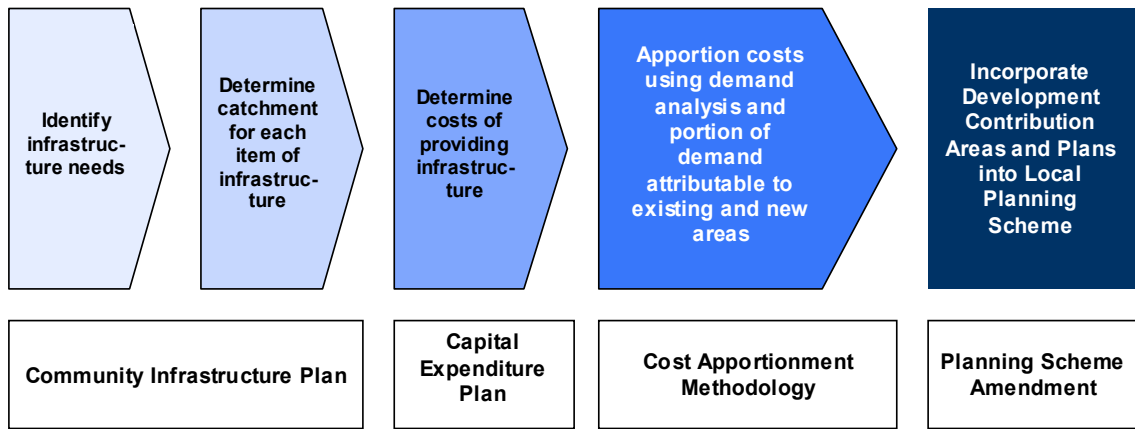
Identify infrastructure needs

Determine catchment for each item of infrastructure

Determine costs of providing infrastructure

Apportion costs using demand analysis and portion of demand attributable to existing and new areas

Incorporate Development Contribution Areas and Plans into Local Planning Scheme

Community Infrastructure Plan

Capital Expenditure Plan

Cost Apportionment Methodology

Planning Scheme Amendment